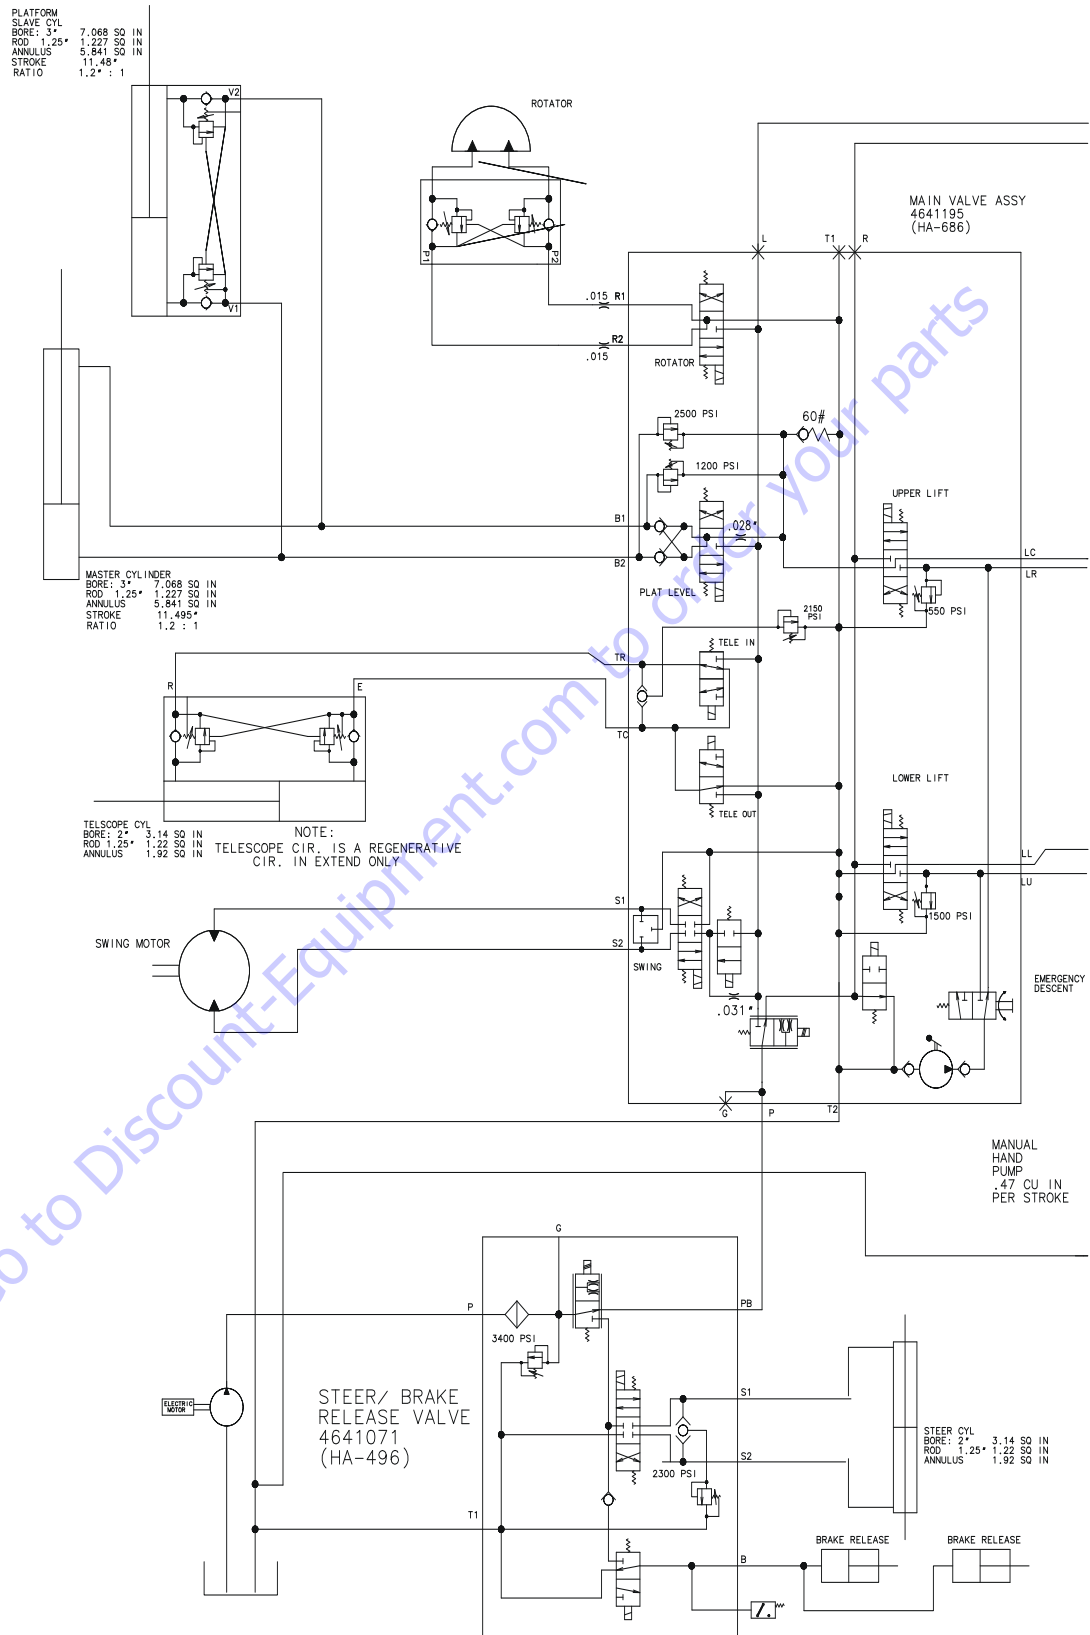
PLATFORM
SLAVE CYL
BORE: 3" 7.068 SQ IN
ROD 1.25" 1.227 SQ IN
ANNULUS 5.841 SQ IN
STROKE 11.48"
RATIO 1.2" : 1

V2

V1

ROTATOR

P1

P2

MAIN VALVE ASSY
4641195
(HA-686)

L

T1

R

.015 R1

R2
.015

ROTATOR

2500 PSI

60#

1200 PSI

UPPER LIFT

B1

.028"

B2

PLAT LEVEL

LC

LR

2150 PSI

550 PSI

MASTER CYLINDER
BORE: 3" 7.068 SQ IN
ROD 1.25" 1.227 SQ IN
ANNULUS 5.841 SQ IN
STROKE 11.495"
RATIO 1.2 : 1

TELE IN

TR

R

E

TC

LOWER LIFT

TELE OUT

TELSCOPE CYL
BORE: 2" 3.14 SQ IN
ROD 1.25" 1.22 SQ IN
ANNULUS 1.92 SQ IN

NOTE:
TELESCOPE CIR. IS A REGENERATIVE CIR. IN EXTEND ONLY

LL

LU

1500 PSI

S1

SWING MOTOR

S2

SWING

EMERGENCY DESCENT

.031"

G

P

T2

MANUAL HAND PUMP .47 CU IN PER STROKE

G

P

PB

3400 PSI

ELECTRIC MOTOR

STEER/ BRAKE RELEASE VALVE
4641071
(HA-496)

S1

S2

2300 PSI

STEER CYL
BORE: 2" 3.14 SQ IN
ROD 1.25" 1.22 SQ IN
ANNULUS 1.92 SQ IN

T1

BRAKE RELEASE

BRAKE RELEASE

B